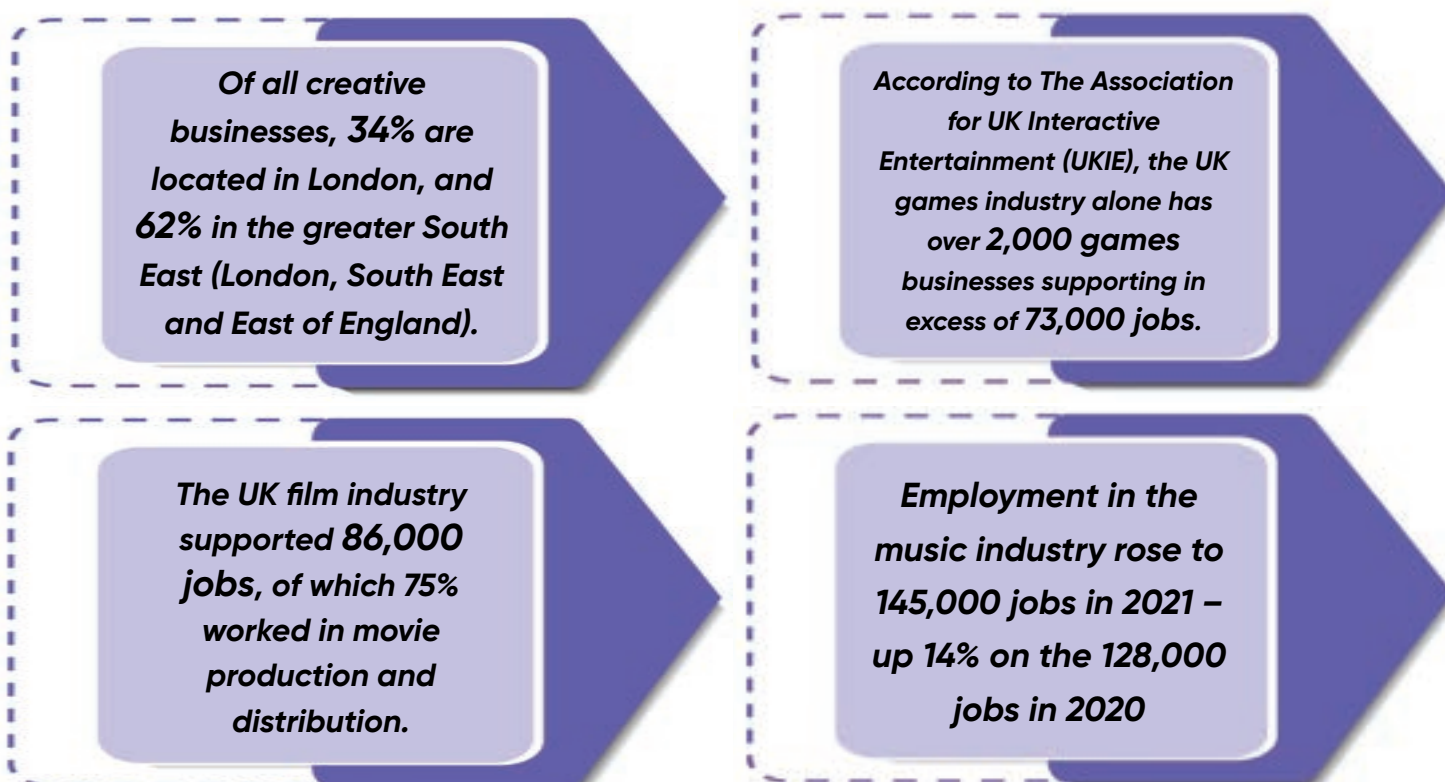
Of all creative businesses, 34% are located in London, and 62% in the greater South East (London, South East and East of England).

According to The Association for UK Interactive Entertainment (UKIE), the UK games industry alone has over 2,000 games businesses supporting in excess of 73,000 jobs.

The UK film industry supported 86,000 jobs, of which 75% worked in movie production and distribution.

Employment in the music industry rose to 145,000 jobs in 2021 – up 14% on the 128,000 jobs in 2020